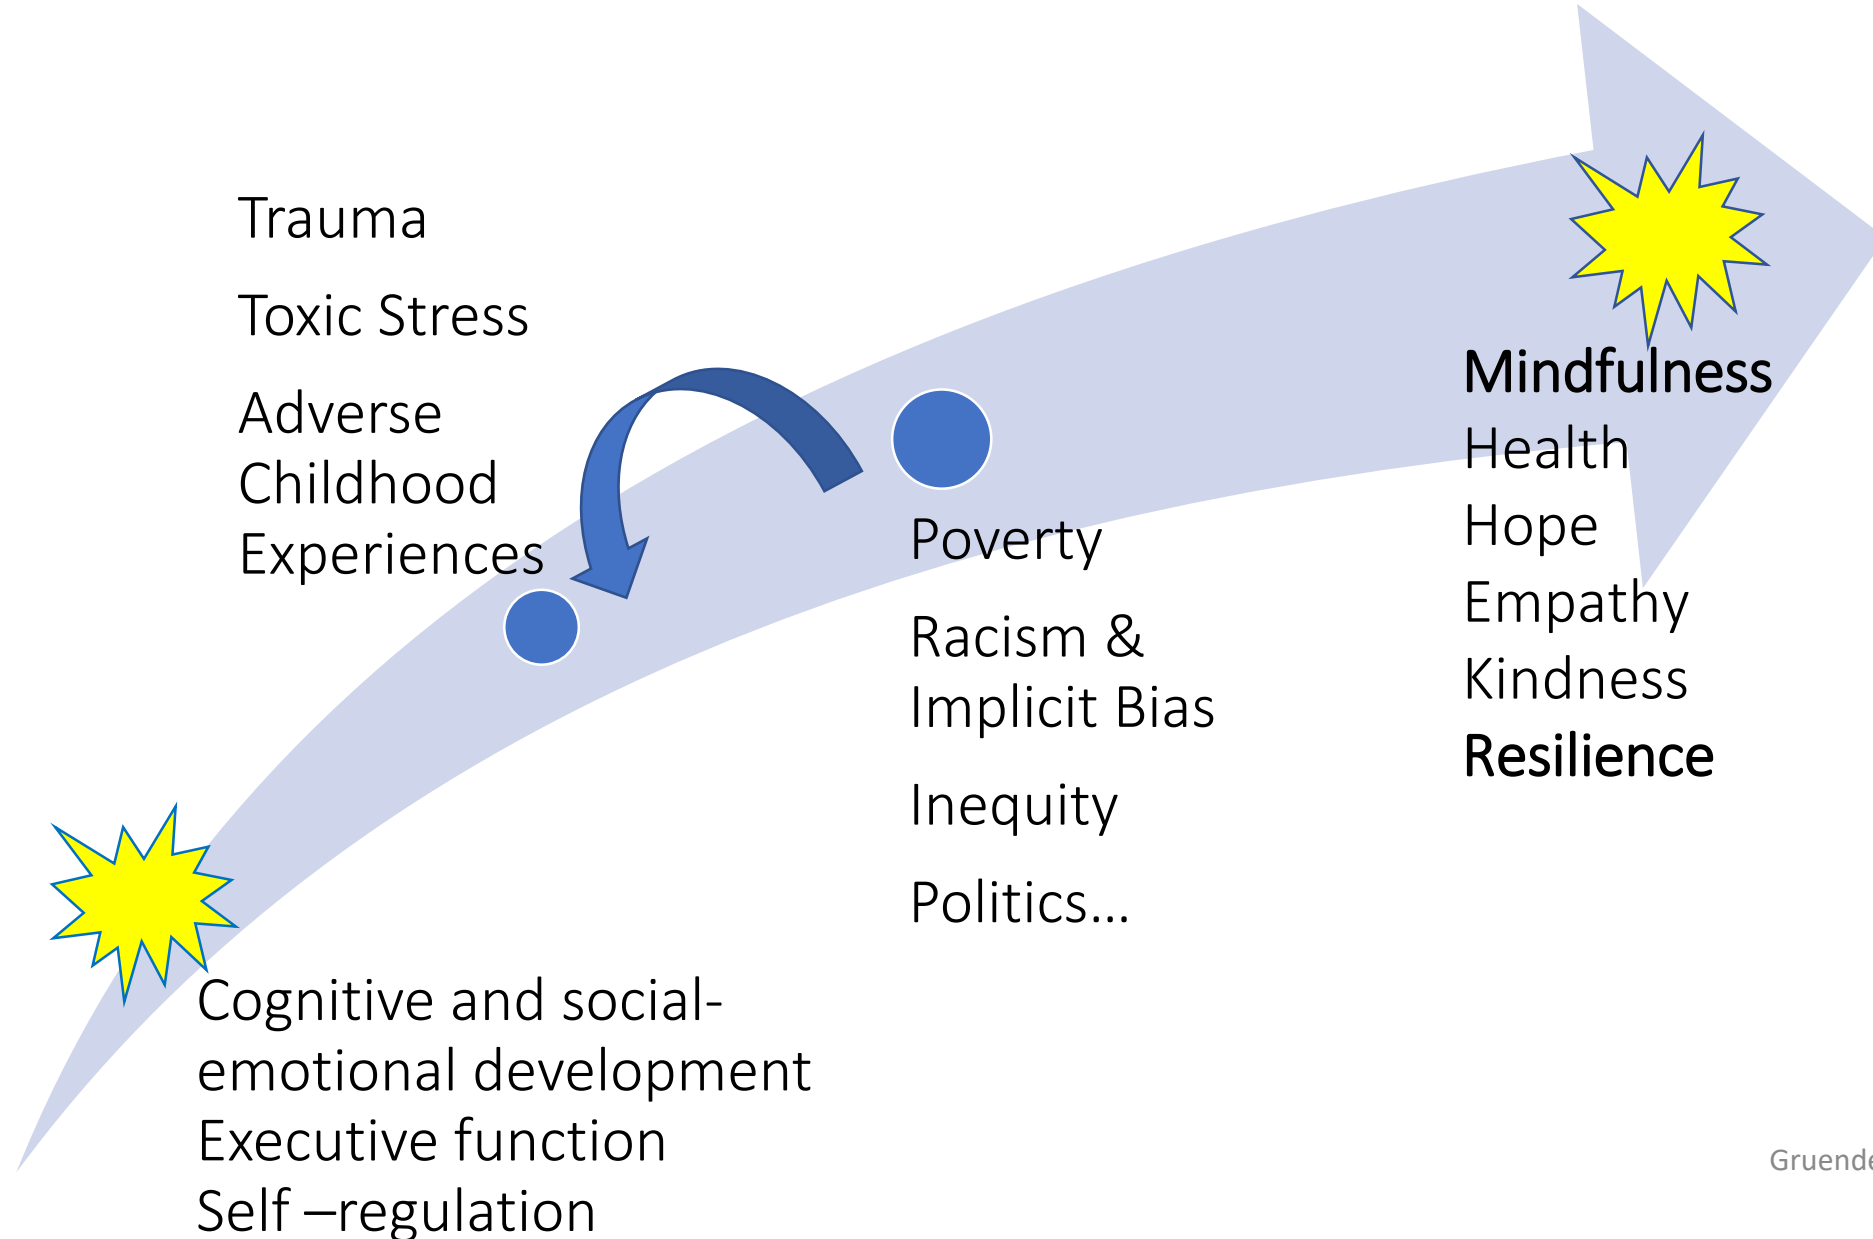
Trauma

Toxic Stress

Adverse Childhood Experiences

Poverty

Racism & Implicit Bias

Inequity

Politics…

Mindfulness
Health
Hope
Empathy
Kindness
Resilience

Cognitive and social-emotional development
Executive function
Self –regulation

Gruende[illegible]